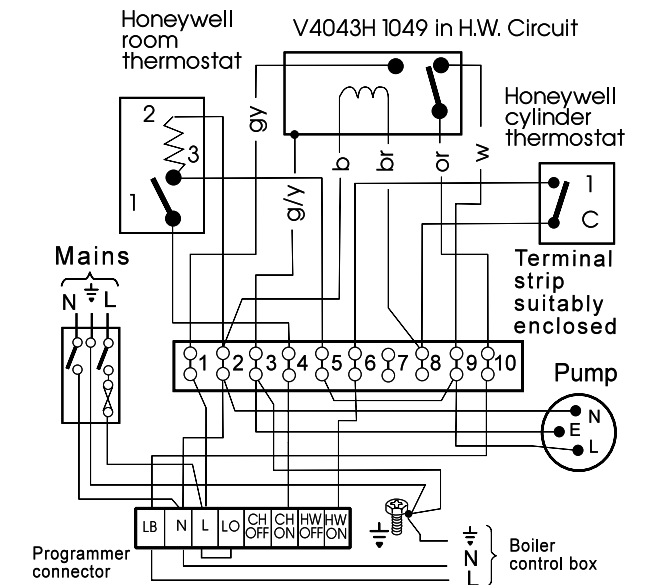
Honeywell room thermostat

V4043H 1049 in H.W. Circuit

Honeywell cylinder thermostat

2
3
1

gy
g/y
b
br
or
w

1
C

Terminal strip suitably enclosed

Mains
N L

1 2 3 4 5 6 7 8 9 10

Pump
N
E
L

LB N L LO CH OFF CH ON HW OFF HW ON

Programmer connector

N
L
Boiler control box